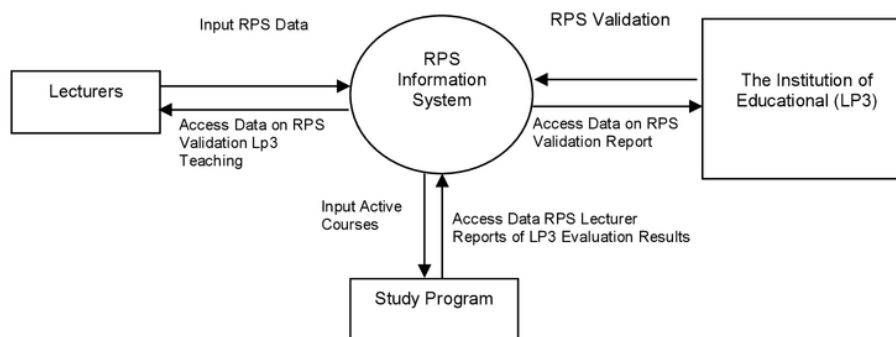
Input RPS Data

RPS Validation

Lecturers

RPS Information System

The Institution of Educational (LP3)

Access Data on RPS Validation Lp3 Teaching

Access Data on RPS Validation Report

Input Active Courses

Access Data RPS Lecturer Reports of LP3 Evaluation Results

Study Program